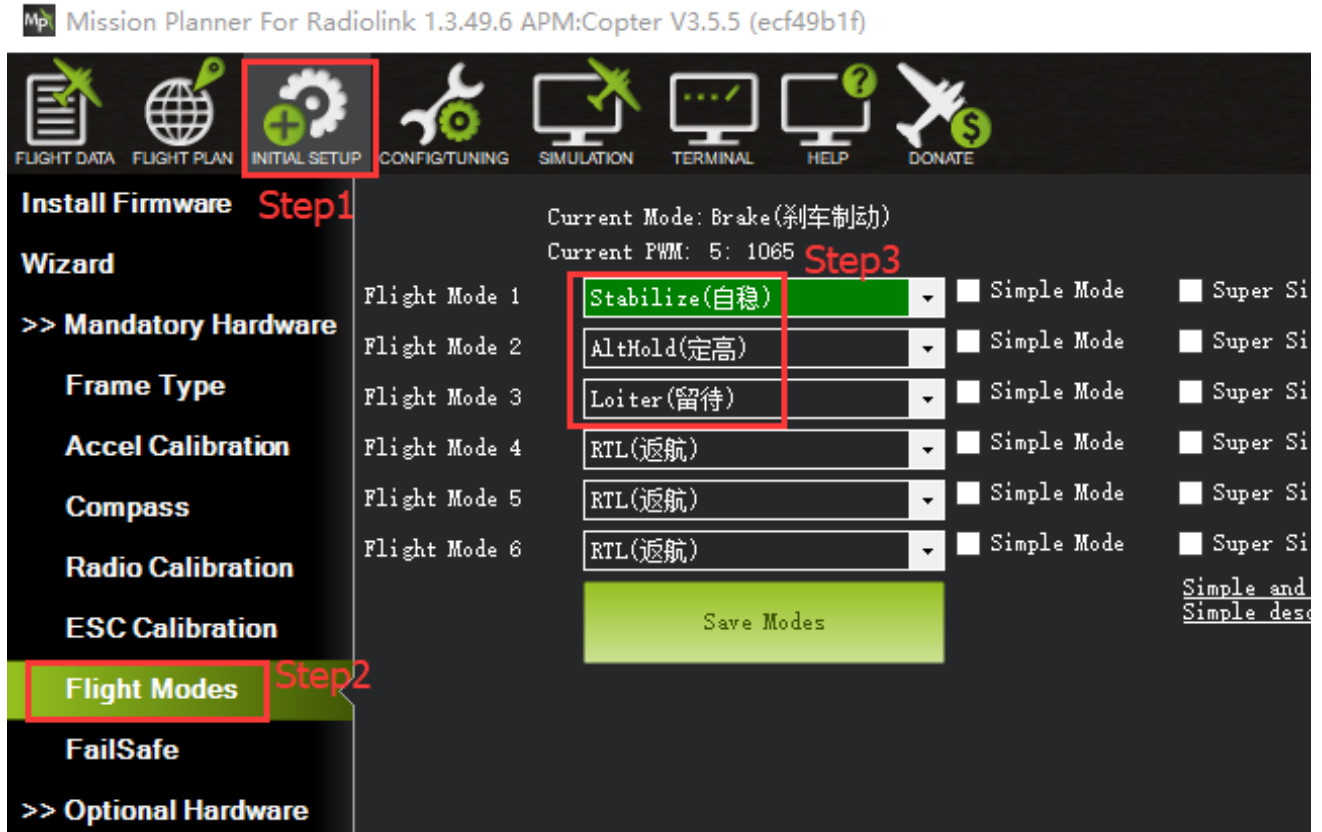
Mission Planner For Radiolink 1.3.49.6 APM:Copter V3.5.5 (ecf49b1f)

FLIGHT DATA FLIGHT PLAN INITIAL SETUP CONFIG/TUNING SIMULATION TERMINAL HELP DONATE

Install Firmware Step1
Wizard
>> Mandatory Hardware
Frame Type
Accel Calibration
Compass
Radio Calibration
ESC Calibration
Flight Modes Step2
FailSafe
>> Optional Hardware

Current Mode: Brake(刹车制动)
Current PWM: 5: 1065 Step3

| | | | |
|---|---|---|---|
| Flight Mode 1 | Stabilize(自稳) | Simple Mode | Super Si |
| Flight Mode 2 | AltHold(定高) | Simple Mode | Super Si |
| Flight Mode 3 | Loiter(留待) | Simple Mode | Super Si |
| Flight Mode 4 | RTL(返航) | Simple Mode | Super Si |
| Flight Mode 5 | RTL(返航) | Simple Mode | Super Si |
| Flight Mode 6 | RTL(返航) | Simple Mode | Super Si |

Save Modes

Simple and
Simple desc